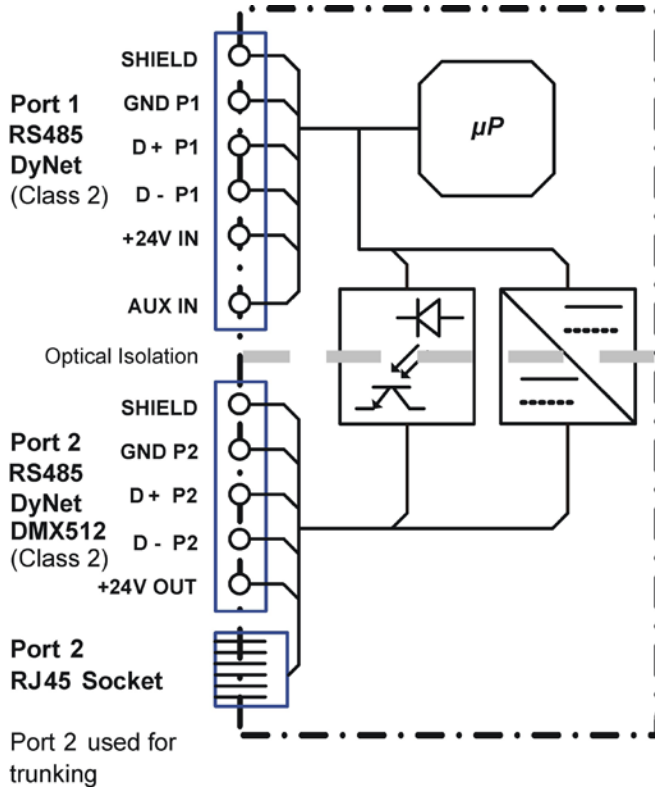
Port 1
RS485
DyNet
(Class 2)

SHIELD
GND P1
D + P1
D - P1
+24V IN
AUX IN

$\mu P$

Optical Isolation

Port 2
RS485
DyNet
DMX512
(Class 2)

SHIELD
GND P2
D + P2
D - P2
+24V OUT

Port 2
RJ45 Socket

Port 2 used for trunking